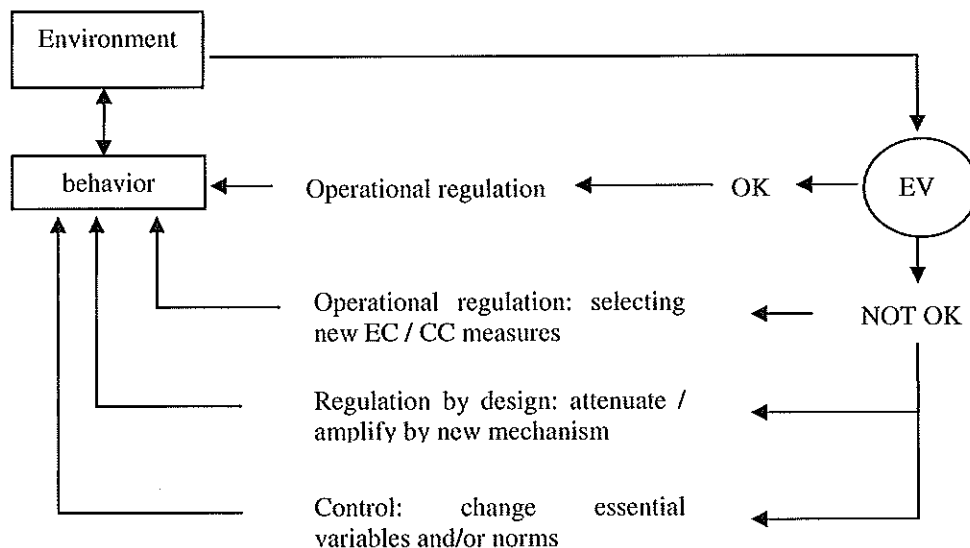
Environment

behavior

Operational regulation

OK

EV

Operational regulation: selecting new EC / CC measures

NOT OK

Regulation by design: attenuate / amplify by new mechanism

Control: change essential variables and/or norms